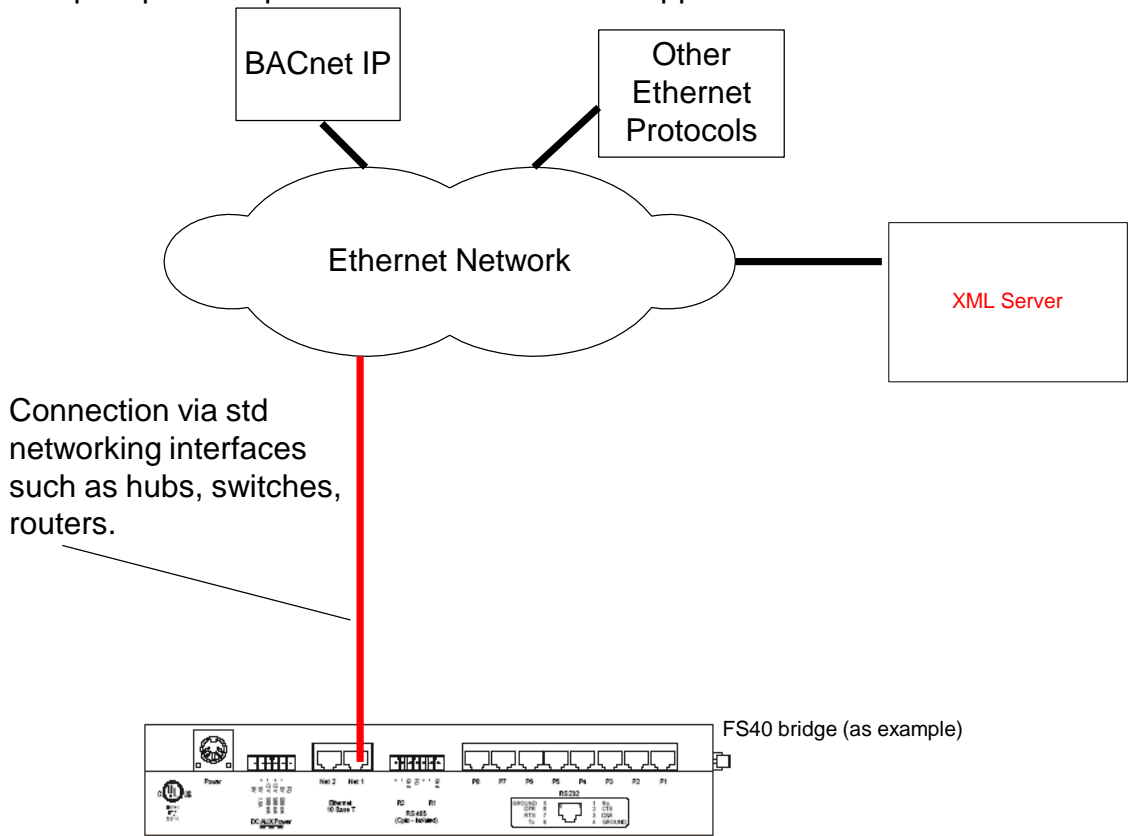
BACnet IP

Other Ethernet Protocols

Ethernet Network

XML Server

Connection via std networking interfaces such as hubs, switches, routers.

FS40 bridge (as example)

Power

Net 2 Net 1

Ethernet 10 Base T

R2 R1

RS 485 (Opto - Isolated)

P8 P7 P6 P5 P4 P3 P2 P1

RS232

DC AUX Power

GROUND 5
DTR 6
RTS 7
Tx 8

1 Rx
2 CTS
3 DSR
4 GROUND